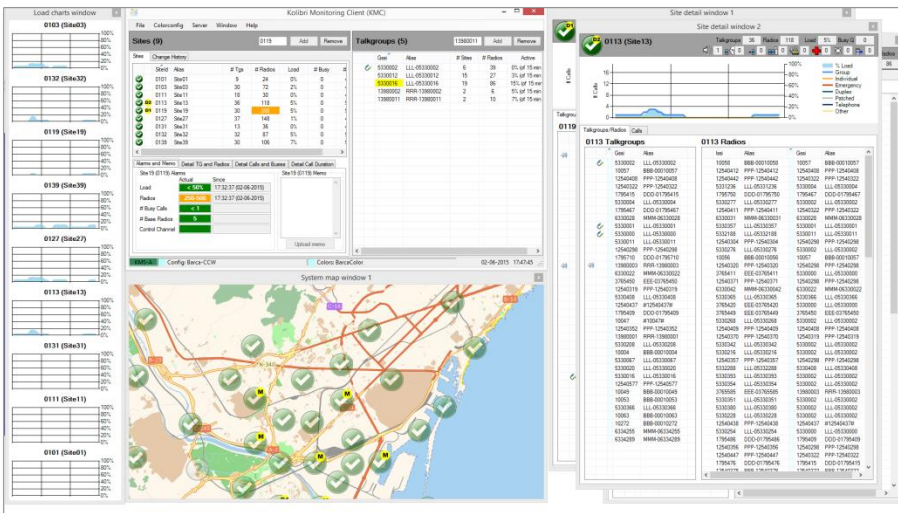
Load charts window

0103 (Site03)

0132 (Site32)

0119 (Site19)

0139 (Site39)

0127 (Site27)

0113 (Site13)

0131 (Site31)

0111 (Site11)

0101 (Site01)

Kolibri Monitoring Client (KMC)

File Colorconfig Server Window Help

Sites (9) 0119 Add Remove

Sites Change History

| Siteid | Alias | # Tgs | # Radios | Load | # Busy |
|---|---|---|---|---|---|
| 0101 | Site01 | 9 | 24 | 0% | 0 |
| 0103 | Site03 | 30 | 72 | 2% | 0 |
| 0111 | Site11 | 18 | 30 | 0% | 0 |
| 0113 | Site13 | 36 | 118 | 5% | 0 |
| 0119 | Site19 | 30 | 77 | 5% | 0 |
| 0127 | Site27 | 37 | 148 | 1% | 0 |
| 0131 | Site31 | 13 | 36 | 0% | 0 |
| 0132 | Site32 | 32 | 87 | 5% | 0 |
| 0139 | Site39 | 30 | 100 | 7% | 0 |

Alarms and Memo Detail TG and Radios Detail Calls and Buses Detail Call Duration

Site 19 (0119) Alarms Site 19 (0119) Memo

| | Actual | Since |
|---|---|---|
| Load | < 50% | 17:32:37 (02-06-2015) |
| Radios | 250-500 | 17:32:37 (02-06-2015) |
| # Busy Calls | < 1 | |
| # Base Radios | 5 | |
| Control Channel | | |

Upload memo

Config: Barco-CCW Colors: BarcoColor

Talkgroups (5) 13860011 Add Remove

| Gssi | Alias | # Sites | # Radios | Active |
|---|---|---|---|---|
| 5330002 | LLL-05330002 | 6 | 39 | 0% of 15 min |
| 5330012 | LLL-05330012 | 15 | 27 | 3% of 15 min |
| 5330016 | LLL-05330016 | 19 | 86 | 15% of 15 min |
| 13860002 | RRR-13860002 | 2 | 6 | 5% of 15 min |
| 13860011 | RRR-13860011 | 2 | 10 | 7% of 15 min |

02-06-2015 17:33

System map window 1

Site detail window 1

Site detail window 2

0113 (Site13)

Talkgroups 36 Radios 118 Load 5% Busy 0

% Load
Group
Individual
Emergency
Duplex
Patched
Telephone
Other

Talkgroups/Radios Calls

0113 Talkgroups

| Gssi | Alias |
|---|---|
| 5330002 | LLL-05330002 |
| 10057 | BBB-00010057 |
| 12540408 | PPP-12540408 |
| 12540322 | PPP-12540322 |
| 1795415 | DDD-01795415 |
| 5330004 | LLL-05330004 |
| 1795467 | DDD-01795467 |
| 6330028 | MMM-06330028 |
| 5330001 | LLL-05330001 |
| 5330000 | LLL-05330000 |
| 5330011 | LLL-05330011 |
| 12540298 | PPP-12540298 |
| 1795710 | DDD-01795710 |
| 13860002 | RRR-13860002 |
| 6330022 | MMM-06330022 |
| 3765450 | EEE-03765450 |
| 12540319 | PPP-12540319 |
| 5330408 | LLL-05330408 |
| 12540437 | #12540437# |
| 1795409 | DDD-01795409 |
| 10047 | #10047# |
| 12540352 | PPP-12540352 |
| 13860001 | RRR-13860001 |
| 5330208 | LLL-05330208 |
| 10004 | BBB-00010004 |
| 5330067 | LLL-05330067 |
| 5330020 | LLL-05330020 |
| 5330016 | LLL-05330016 |
| 12540577 | PPP-12540577 |
| 10045 | BBB-00010045 |
| 10053 | BBB-00010053 |
| 5330366 | LLL-05330366 |
| 10063 | BBB-00010063 |
| 10272 | BBB-00010272 |
| 6334255 | MMM-06334255 |
| 6334289 | MMM-06334289 |

0113 Radios

| Issi | Alias | Issi | Alias |
|---|---|---|---|
| 10050 | BBB-00010050 | 10057 | BBB-00010057 |
| 12540412 | PPP-12540412 | 12540408 | PPP-12540408 |
| 12540442 | PPP-12540442 | 12540322 | PPP-12540322 |
| 5331236 | LLL-05331236 | 5330004 | LLL-05330004 |
| 1795750 | DDD-01795750 | 1795415 | DDD-01795415 |
| 5330277 | LLL-05330277 | 5330002 | LLL-05330002 |
| 12540411 | PPP-12540411 | 12540298 | PPP-12540298 |
| 6330031 | MMM-06330031 | 6330028 | MMM-06330028 |
| 5330357 | LLL-05330357 | 5330001 | LLL-05330001 |
| 5332188 | LLL-05332188 | 5330011 | LLL-05330011 |
| 12540304 | PPP-12540304 | 12540298 | PPP-12540298 |
| 12540320 | PPP-12540320 | 10057 | BBB-00010057 |
| 10056 | BBB-00010056 | 12540298 | PPP-12540298 |
| 12540320 | PPP-12540320 | 6330022 | MMM-06330022 |
| 3765411 | EEE-03765411 | 5330000 | LLL-05330000 |
| 12540371 | PPP-12540371 | 12540298 | PPP-12540298 |
| 6330042 | MMM-06330042 | 6330022 | MMM-06330022 |
| 5330365 | LLL-05330365 | 5330366 | LLL-05330366 |
| 3765420 | EEE-03765420 | 12540352 | PPP-12540352 |
| 3765449 | EEE-03765449 | 3765450 | EEE-03765450 |
| 5330268 | LLL-05330268 | 5330002 | LLL-05330002 |
| 12540409 | PPP-12540409 | 12540408 | PPP-12540408 |
| 12540370 | PPP-12540370 | 12540319 | PPP-12540319 |
| 5330216 | LLL-05330216 | 5330208 | LLL-05330208 |
| 5330216 | LLL-05330216 | 5330002 | LLL-05330002 |
| 12540357 | PPP-12540357 | 12540298 | PPP-12540298 |
| 5332288 | LLL-05332288 | 5330408 | LLL-05330408 |
| 5330393 | LLL-05330393 | 5330408 | LLL-05330408 |
| 5330354 | LLL-05330354 | 5330002 | LLL-05330002 |
| 3765585 | EEE-03765585 | 13860002 | RRR-13860002 |
| 5330351 | LLL-05330351 | 5330002 | LLL-05330002 |
| 5330380 | LLL-05330380 | 5330002 | LLL-05330002 |
| 5330228 | LLL-05330228 | 5330002 | LLL-05330002 |
| 12540438 | PPP-12540438 | 12540437 | #12540437# |
| 5330254 | LLL-05330254 | 5330000 | LLL-05330000 |
| 1795486 | DDD-01795486 | 1795409 | DDD-01795409 |
| 12540356 | PPP-12540356 | 12540298 | PPP-12540298 |
| 12540447 | PPP-12540447 | 12540322 | PPP-12540322 |
| 1795476 | DDD-01795476 | 1795415 | DDD-01795415 |